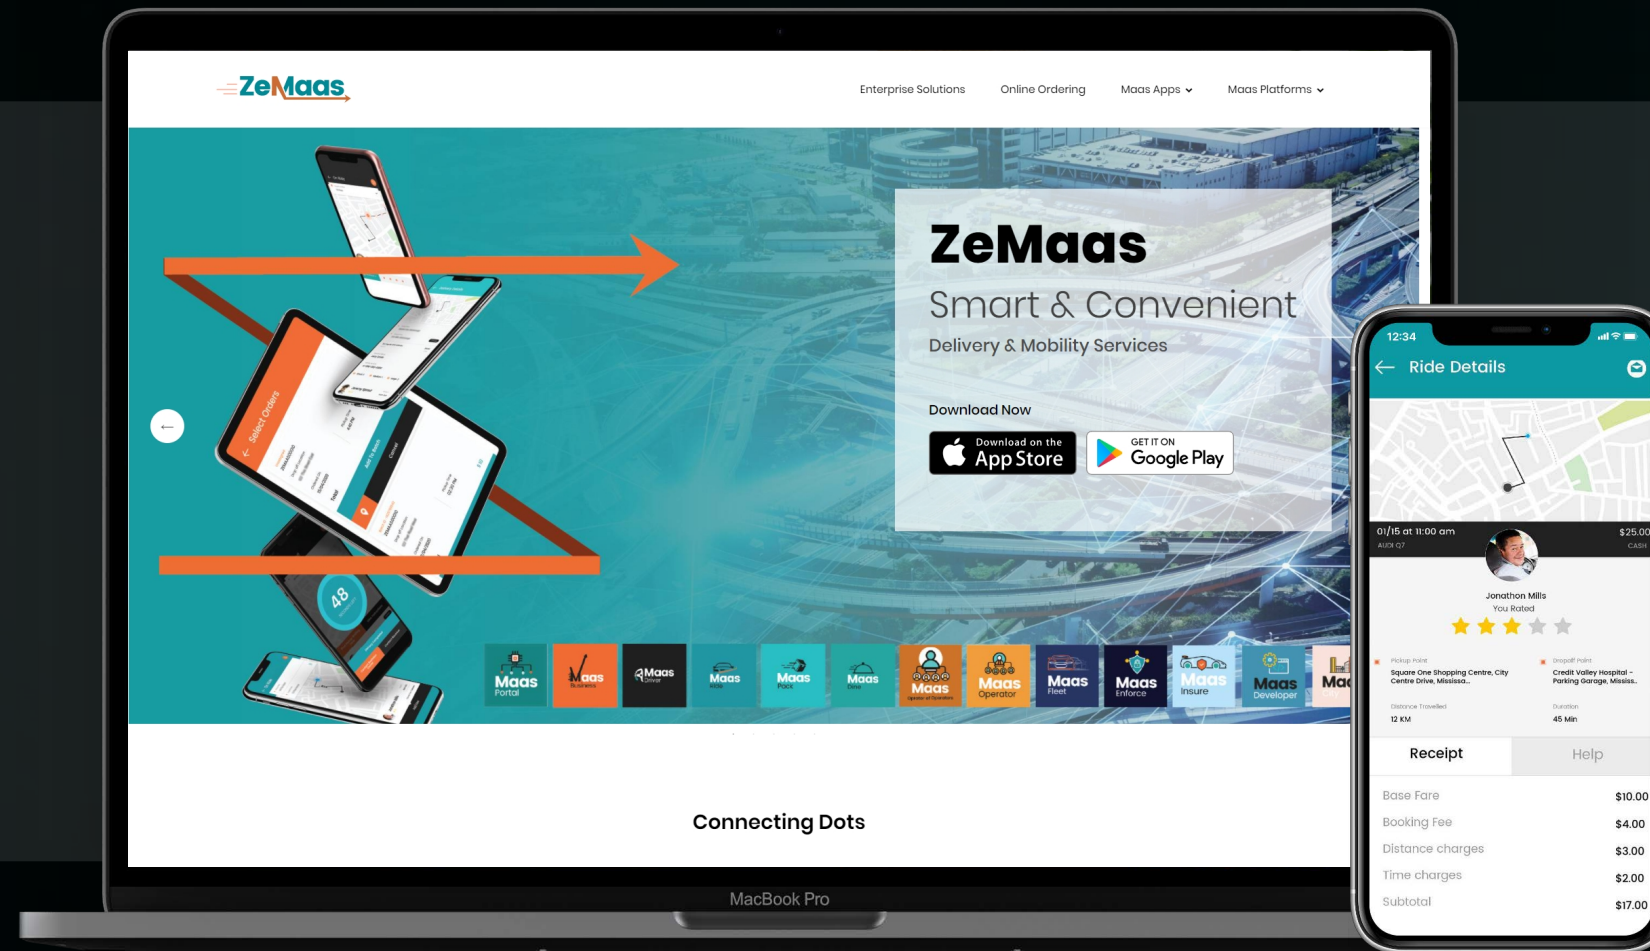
ZeMaas

Enterprise Solutions Online Ordering Maas Apps Maas Platforms

ZeMaas
Smart & Convenient
Delivery & Mobility Services

Download Now

Download on the App Store

GET IT ON Google Play

Select Orders

48

Maas Portal
Maas Business
Maas Driver
Maas Kids
Maas Pack
Maas Dine
Maas
Maas Operator
Maas Fleet
Maas Enforce
Maas Insure
Maas Developer
Maa

Connecting Dots

MacBook Pro

12:34
Ride Details

01/15 at 11:00 am
AUDI Q7
$25.00
CASH

Jonathon Mills
You Rated

Pickup Point
Square One Shopping Centre, City Centre Drive, Mississa...
Dropoff Point
Credit Valley Hospital - Parking Garage, Mississ...

Distance Travelled
12 KM
Duration
45 Min

Receipt
Help

| Base Fare | $10.00 |
|---|---|
| Booking Fee | $4.00 |
| Distance charges | $3.00 |
| Time charges | $2.00 |
| Subtotal | $17.00 |